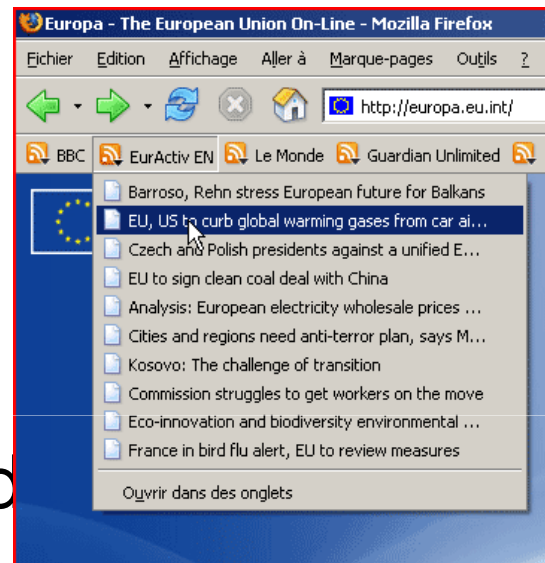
Europa - The European Union On-Line - Mozilla Firefox

Fichier Edition Affichage Aller à Marque-pages Outils ?

http://europa.eu.int/

BBC EurActiv EN Le Monde Guardian Unlimited

Barroso, Rehn stress European future for Balkans
EU, US to curb global warming gases from car ai...
Czech and Polish presidents against a unified E...
EU to sign clean coal deal with China
Analysis: European electricity wholesale prices ...
Cities and regions need anti-terror plan, says M...
Kosovo: The challenge of transition
Commission struggles to get workers on the move
Eco-innovation and biodiversity environmental ...
France in bird flu alert, EU to review measures
Ouvrir dans des onglets